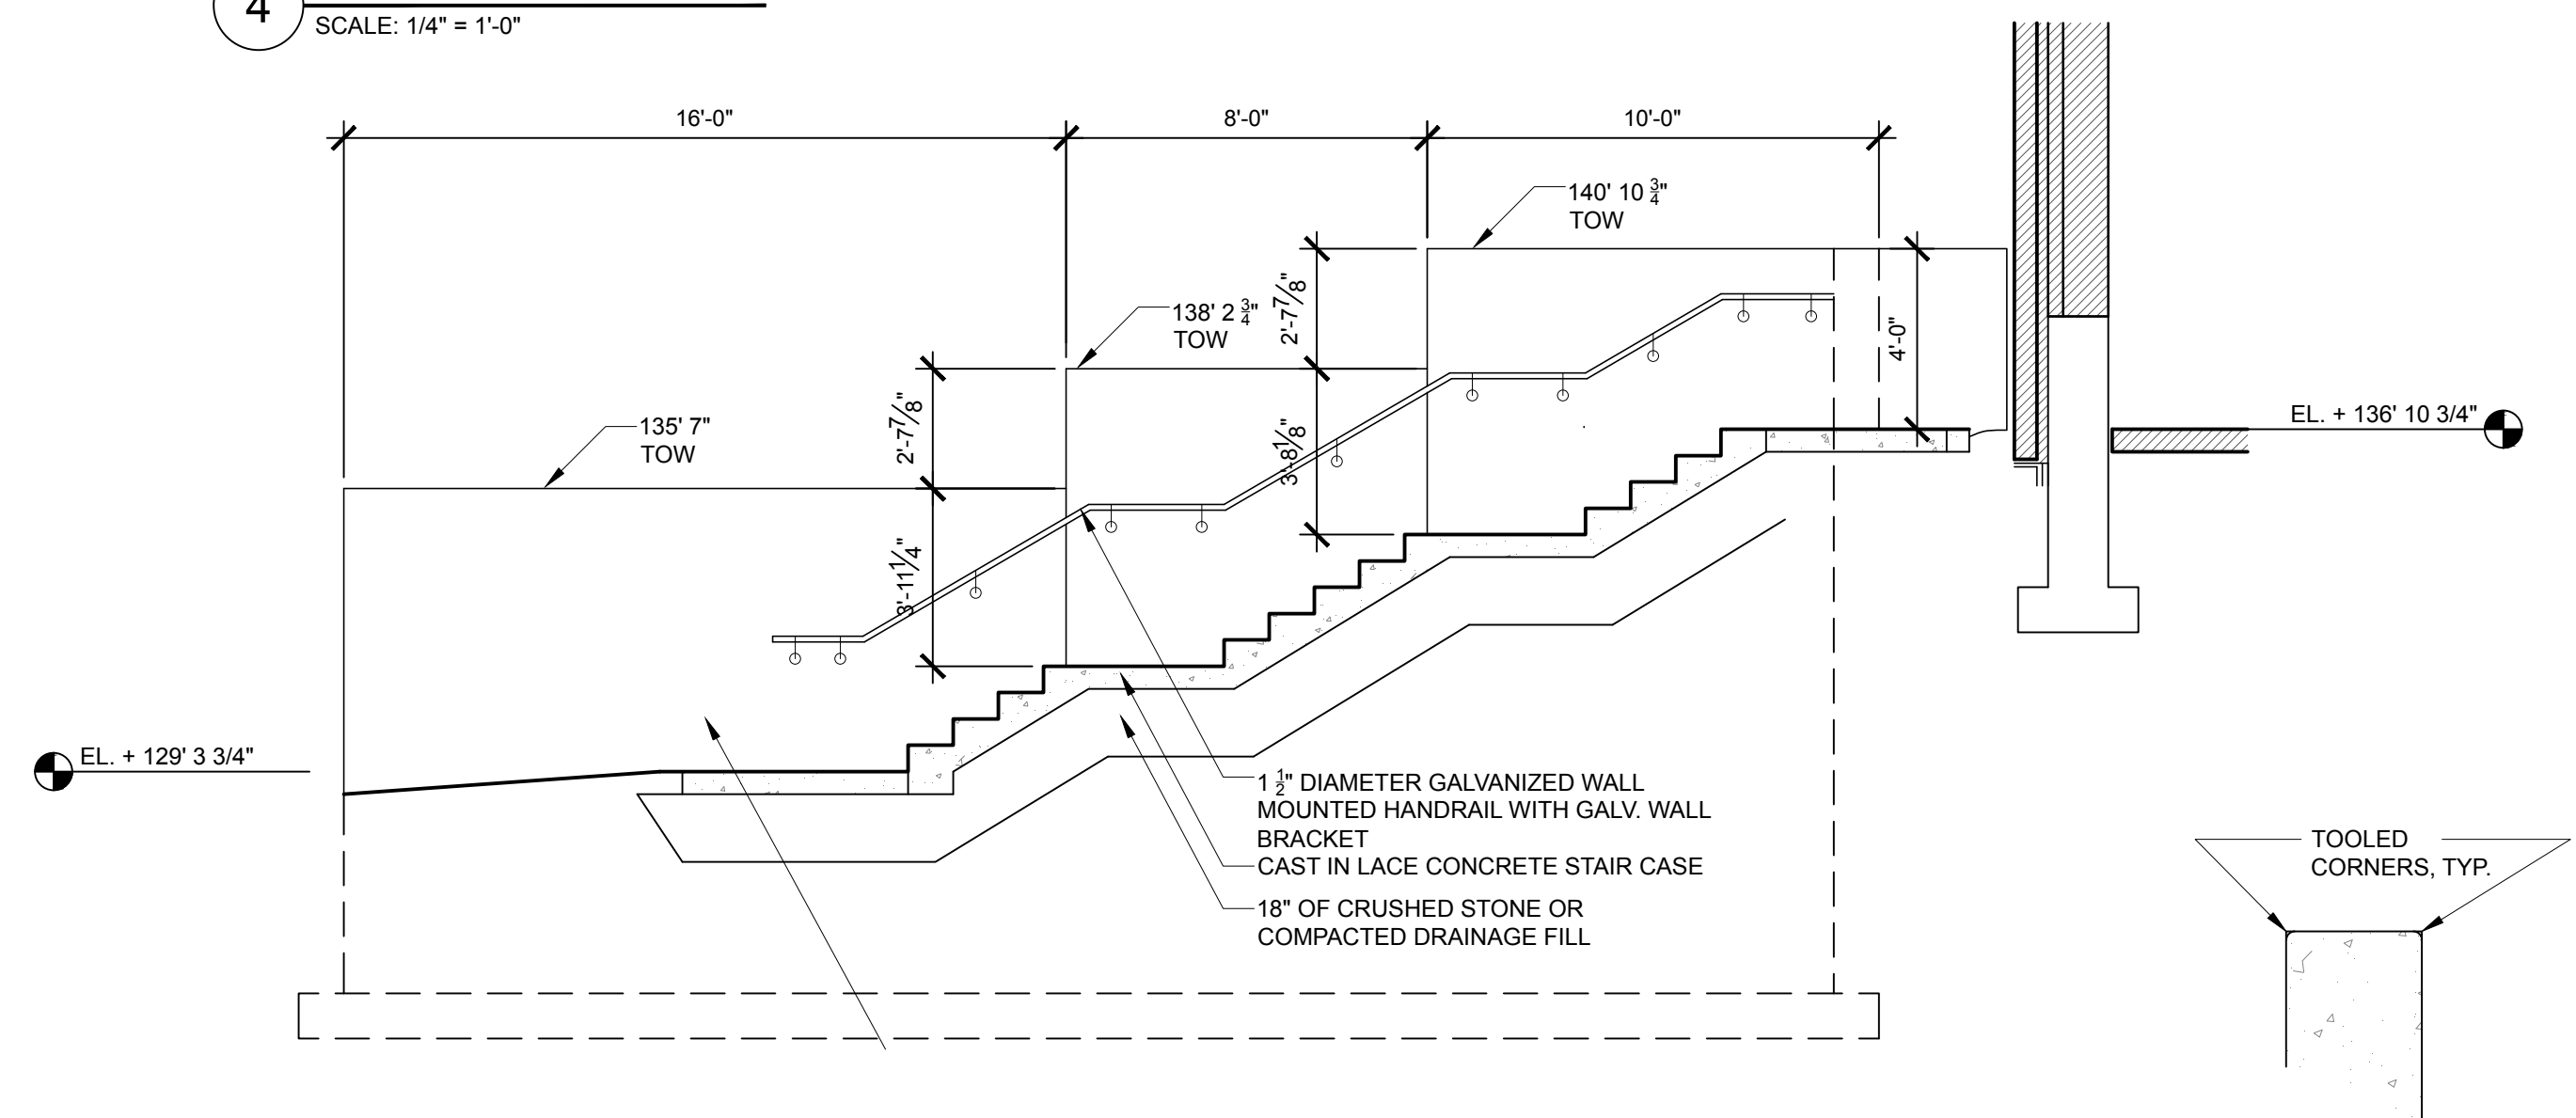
4
SCALE: 1/4" = 1'-0"

16'-0"
8'-0"
10'-0"

140' 10 $\frac{3}{4}$"
TOW

138' 2 $\frac{3}{4}$"
TOW

135' 7"
TOW

2'-7$\frac{7}{8}$"
2'-7$\frac{7}{8}$"
3'-8$\frac{1}{8}$"
3'-11$\frac{1}{4}$"
4'-0"

EL. + 136' 10 3/4"
EL. + 129' 3 3/4"

1 $\frac{1}{2}$" DIAMETER GALVANIZED WALL MOUNTED HANDRAIL WITH GALV. WALL BRACKET
CAST IN LACE CONCRETE STAIR CASE
18" OF CRUSHED STONE OR COMPACTED DRAINAGE FILL

TOOLED CORNERS, TYP.